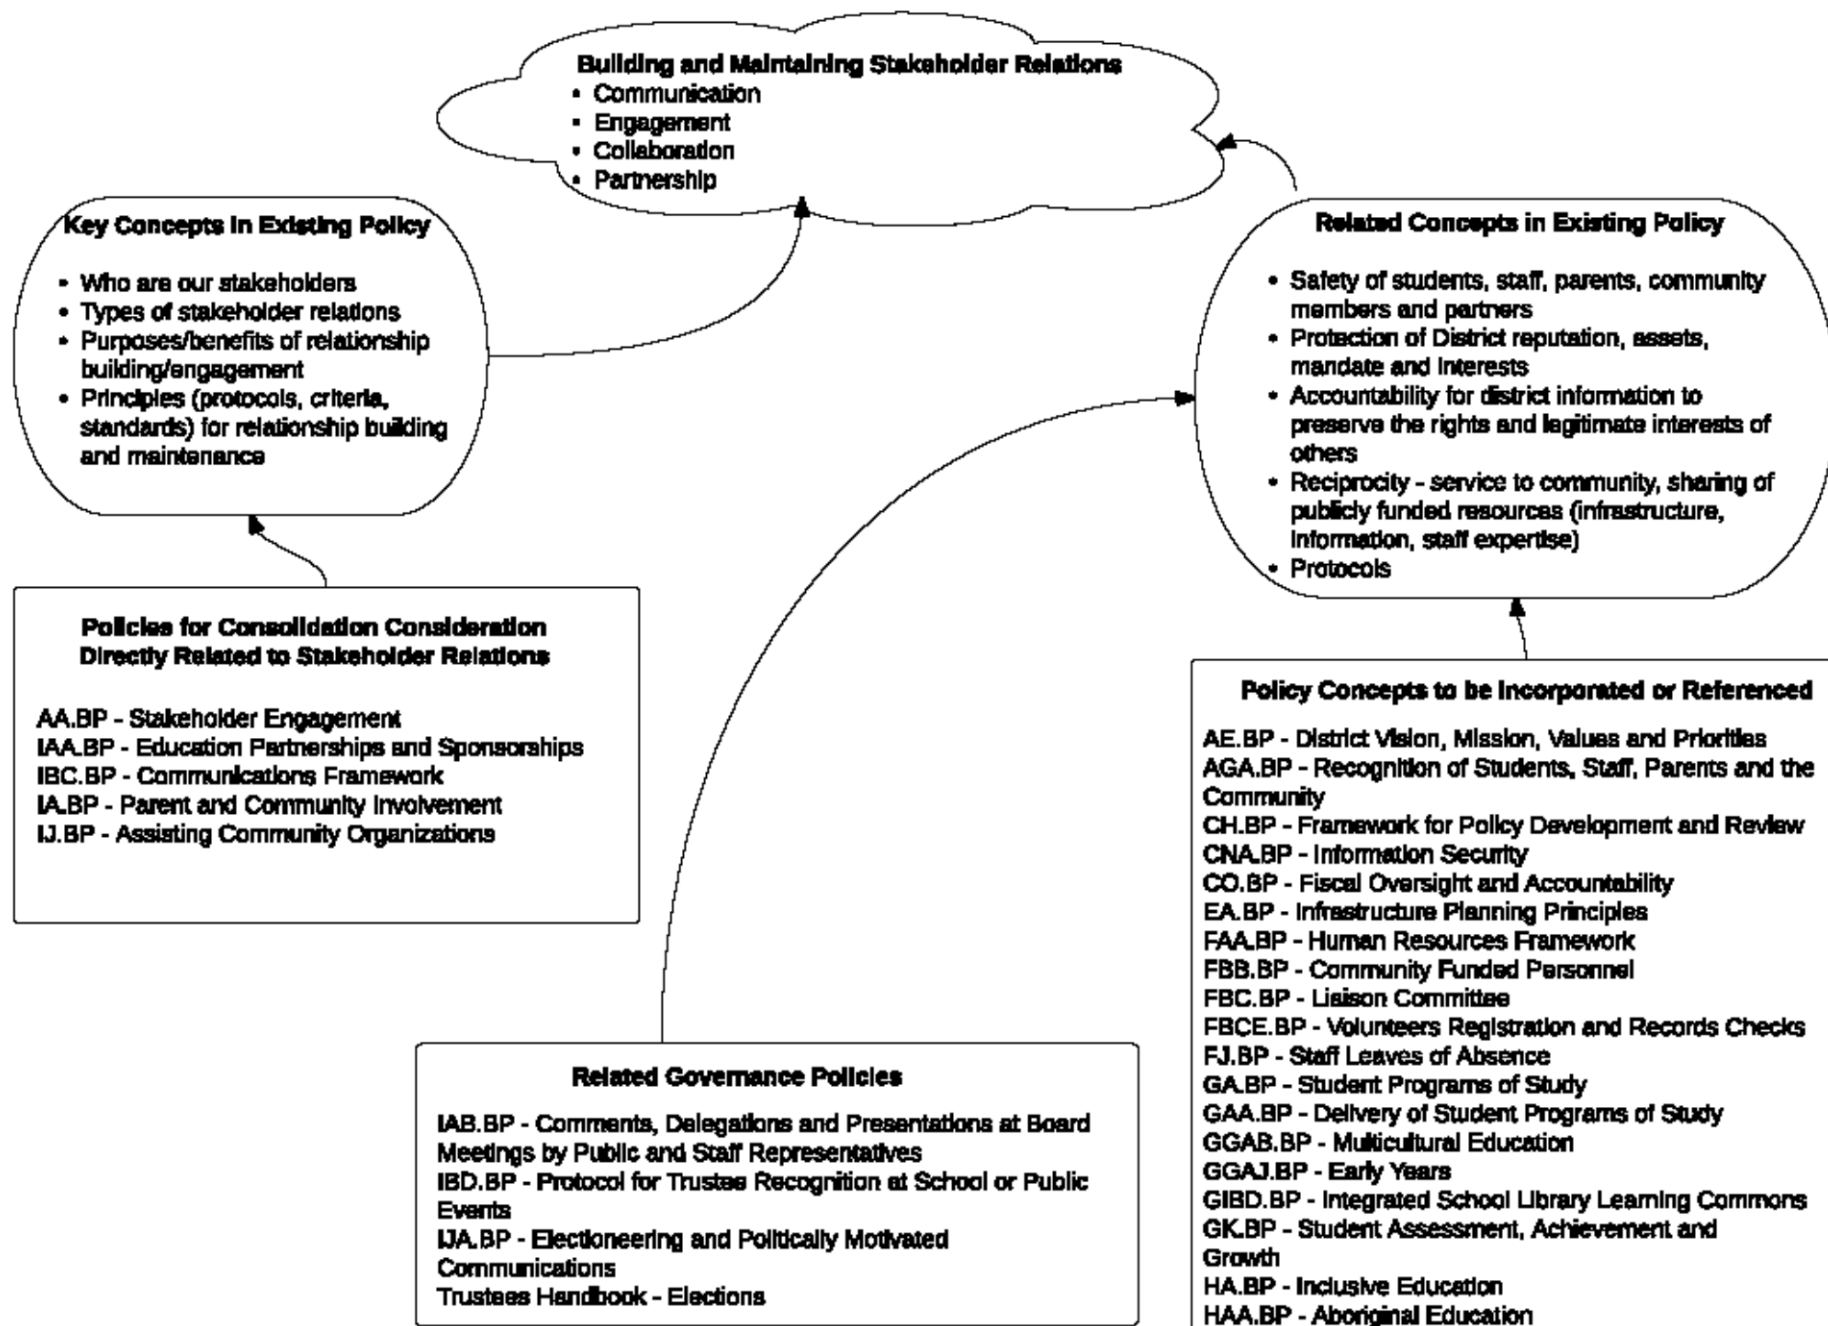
Building and Maintaining Stakeholder Relations
- Communication
- Engagement
- Collaboration
- Partnership

Key Concepts in Existing Policy
- Who are our stakeholders
- Types of stakeholder relations
- Purposes/benefits of relationship building/engagement
- Principles (protocols, criteria, standards) for relationship building and maintenance

Related Concepts in Existing Policy
- Safety of students, staff, parents, community members and partners
- Protection of District reputation, assets, mandate and interests
- Accountability for district information to preserve the rights and legitimate interests of others
- Reciprocity - service to community, sharing of publicly funded resources (infrastructure, information, staff expertise)
- Protocols

Policies for Consolidation Consideration Directly Related to Stakeholder Relations

AA.BP - Stakeholder Engagement
IAA.BP - Education Partnerships and Sponsorships
IBC.BP - Communications Framework
IA.BP - Parent and Community Involvement
IJ.BP - Assisting Community Organizations

Related Governance Policies

IAB.BP - Comments, Delegations and Presentations at Board Meetings by Public and Staff Representatives
IBD.BP - Protocol for Trustee Recognition at School or Public Events
IJA.BP - Electioneering and Politically Motivated Communications
Trustees Handbook - Elections

Policy Concepts to be Incorporated or Referenced

AE.BP - District Vision, Mission, Values and Priorities
AGA.BP - Recognition of Students, Staff, Parents and the Community
CH.BP - Framework for Policy Development and Review
CNA.BP - Information Security
CO.BP - Fiscal Oversight and Accountability
EA.BP - Infrastructure Planning Principles
FAA.BP - Human Resources Framework
FBB.BP - Community Funded Personnel
FBC.BP - Liaison Committee
FBCE.BP - Volunteers Registration and Records Checks
FJ.BP - Staff Leaves of Absence
GA.BP - Student Programs of Study
GAA.BP - Delivery of Student Programs of Study
GGAB.BP - Multicultural Education
GGAJ.BP - Early Years
GIBD.BP - Integrated School Library Learning Commons
GK.BP - Student Assessment, Achievement and Growth
HA.BP - Inclusive Education
HAA.BP - Aboriginal Education